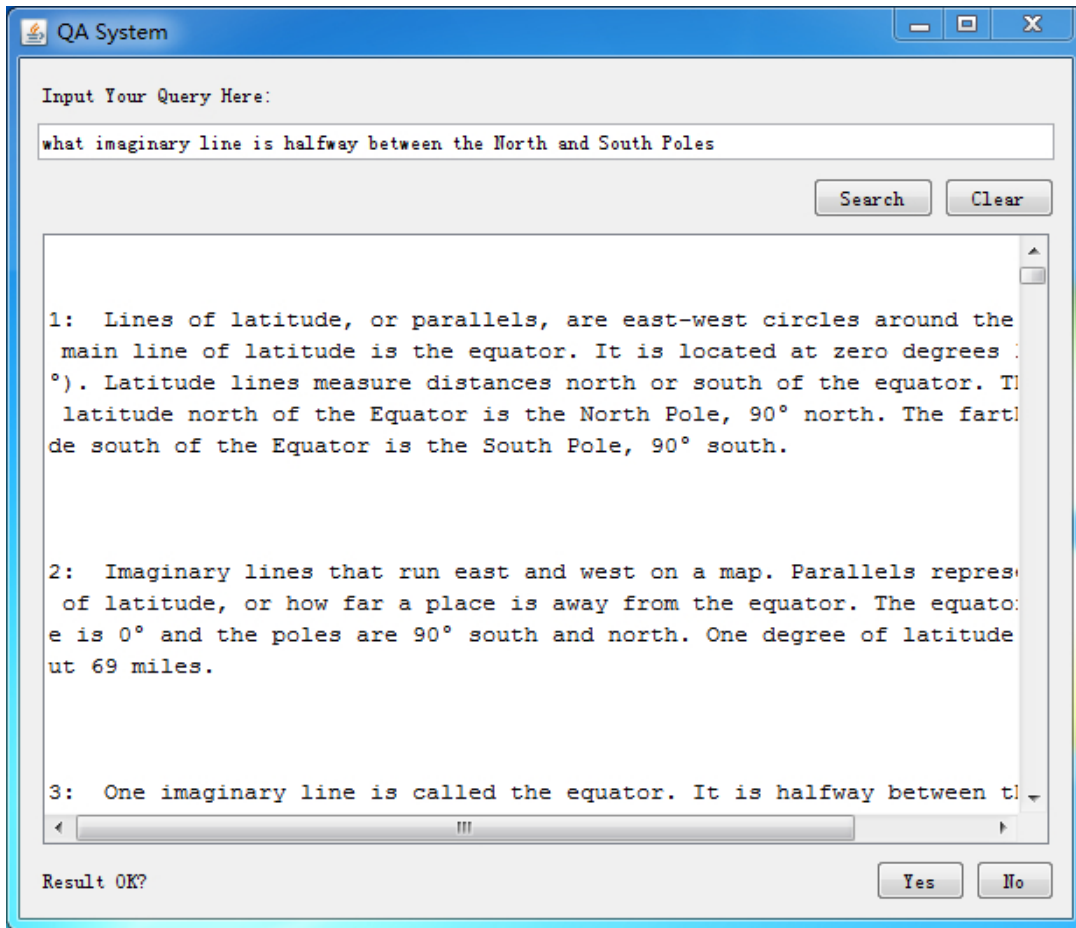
QA System

Input Your Query Here:

what imaginary line is halfway between the North and South Poles

Search Clear

1: Lines of latitude, or parallels, are east-west circles around the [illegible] main line of latitude is the equator. It is located at zero degrees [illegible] °). Latitude lines measure distances north or south of the equator. T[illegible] latitude north of the Equator is the North Pole, 90° north. The fart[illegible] de south of the Equator is the South Pole, 90° south.

2: Imaginary lines that run east and west on a map. Parallels repres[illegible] of latitude, or how far a place is away from the equator. The equato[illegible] e is 0° and the poles are 90° south and north. One degree of latitude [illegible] ut 69 miles.

3: One imaginary line is called the equator. It is halfway between t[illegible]

Result OK?

Yes No